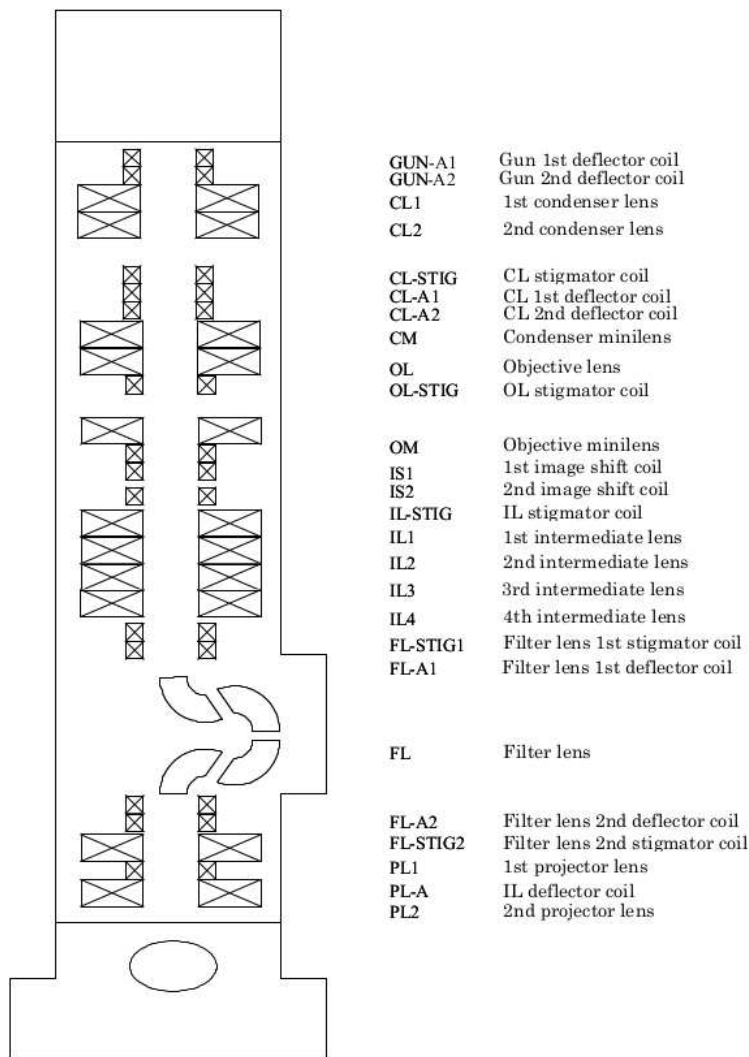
| | |
|---|---|
| GUN-A1 | Gun 1st deflector coil |
| GUN-A2 | Gun 2nd deflector coil |
| CL1 | 1st condenser lens |
| CL2 | 2nd condenser lens |
| CL-STIG | CL stigmator coil |
| CL-A1 | CL 1st deflector coil |
| CL-A2 | CL 2nd deflector coil |
| CM | Condenser minilens |
| OL | Objective lens |
| OL-STIG | OL stigmator coil |
| OM | Objective minilens |
| IS1 | 1st image shift coil |
| IS2 | 2nd image shift coil |
| IL-STIG | IL stigmator coil |
| IL1 | 1st intermediate lens |
| IL2 | 2nd intermediate lens |
| IL3 | 3rd intermediate lens |
| IL4 | 4th intermediate lens |
| FL-STIG1 | Filter lens 1st stigmator coil |
| FL-A1 | Filter lens 1st deflector coil |
| FL | Filter lens |
| FL-A2 | Filter lens 2nd deflector coil |
| FL-STIG2 | Filter lens 2nd stigmator coil |
| PL1 | 1st projector lens |
| PL-A | IL deflector coil |
| PL2 | 2nd projector lens |